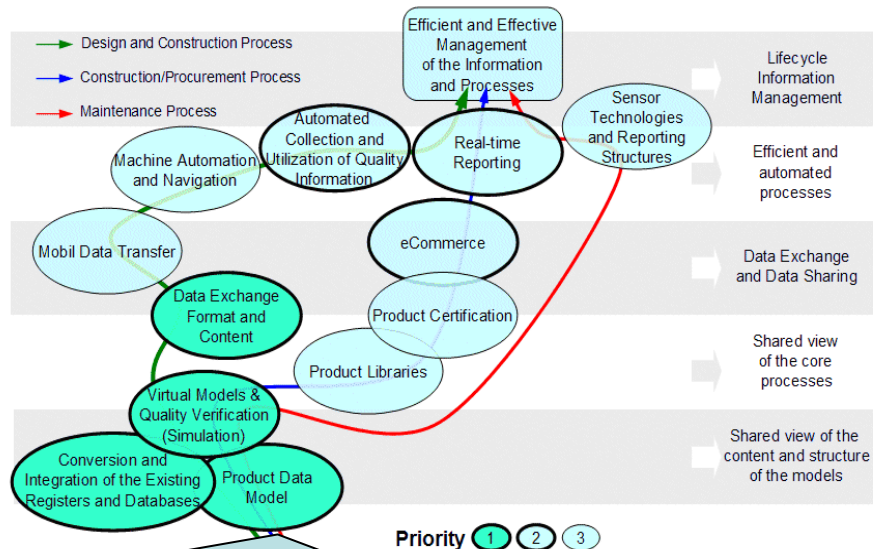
Design and Construction Process

Construction/Procurement Process

Maintenance Process

Efficient and Effective Management of the Information and Processes

Lifecycle Information Management

Automated Collection and Utilization of Quality Information

Sensor Technologies and Reporting Structures

Machine Automation and Navigation

Real-time Reporting

Efficient and automated processes

Mobil Data Transfer

eCommerce

Data Exchange and Data Sharing

Data Exchange Format and Content

Product Certification

Shared view of the core processes

Product Libraries

Virtual Models & Quality Verification (Simulation)

Shared view of the content and structure of the models

Conversion and Integration of the Existing Registers and Databases

Product Data Model

Priority 1 2 3